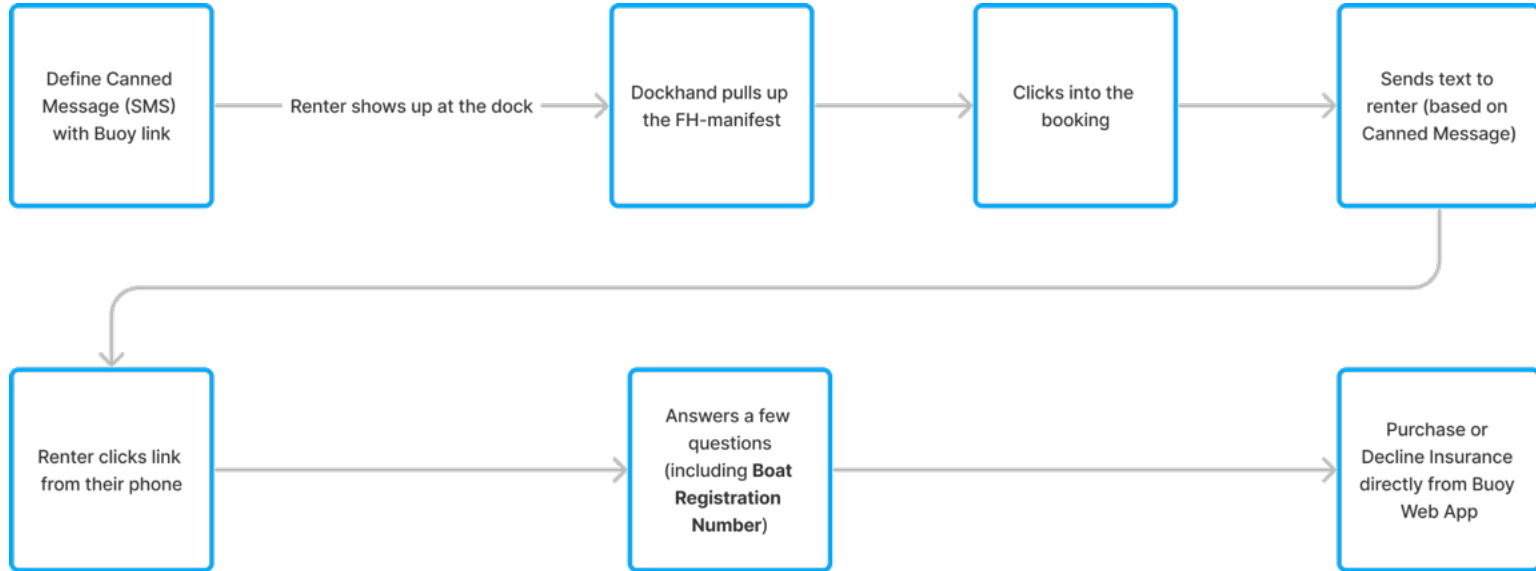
Define Canned Message (SMS) with Buoy link

Renter shows up at the dock

Dockhand pulls up the FH-manifest

Clicks into the booking

Sends text to renter (based on Canned Message)

Renter clicks link from their phone

Answers a few questions (including **Boat Registration Number**)

Purchase or Decline Insurance directly from Buoy Web App